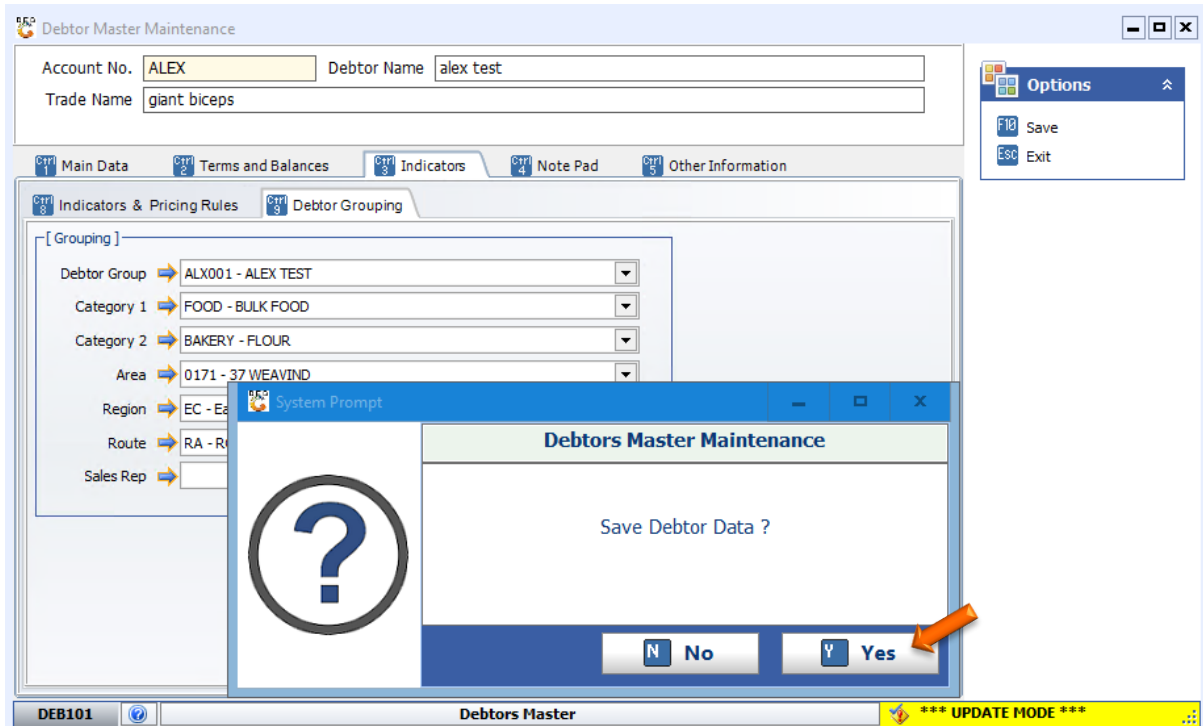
Debtor Master Maintenance

Account No. ALEX Debtor Name alex test
Trade Name giant biceps

Ctrl 1 Main Data Ctrl 2 Terms and Balances Ctrl 3 Indicators Ctrl 4 Note Pad Ctrl 5 Other Information

Ctrl 8 Indicators & Pricing Rules Ctrl 9 Debtor Grouping

[ Grouping ]
Debtor Group ALX001 - ALEX TEST
Category 1 FOOD - BULK FOOD
Category 2 BAKERY - FLOUR
Area 0171 - 37 WEAVIND
Region EC - Ea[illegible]
Route RA - R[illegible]
Sales Rep

Options
F10 Save
Esc Exit

System Prompt

Debtors Master Maintenance

Save Debtor Data ?

N No
Y Yes

DEB101 Debtors Master *** UPDATE MODE ***